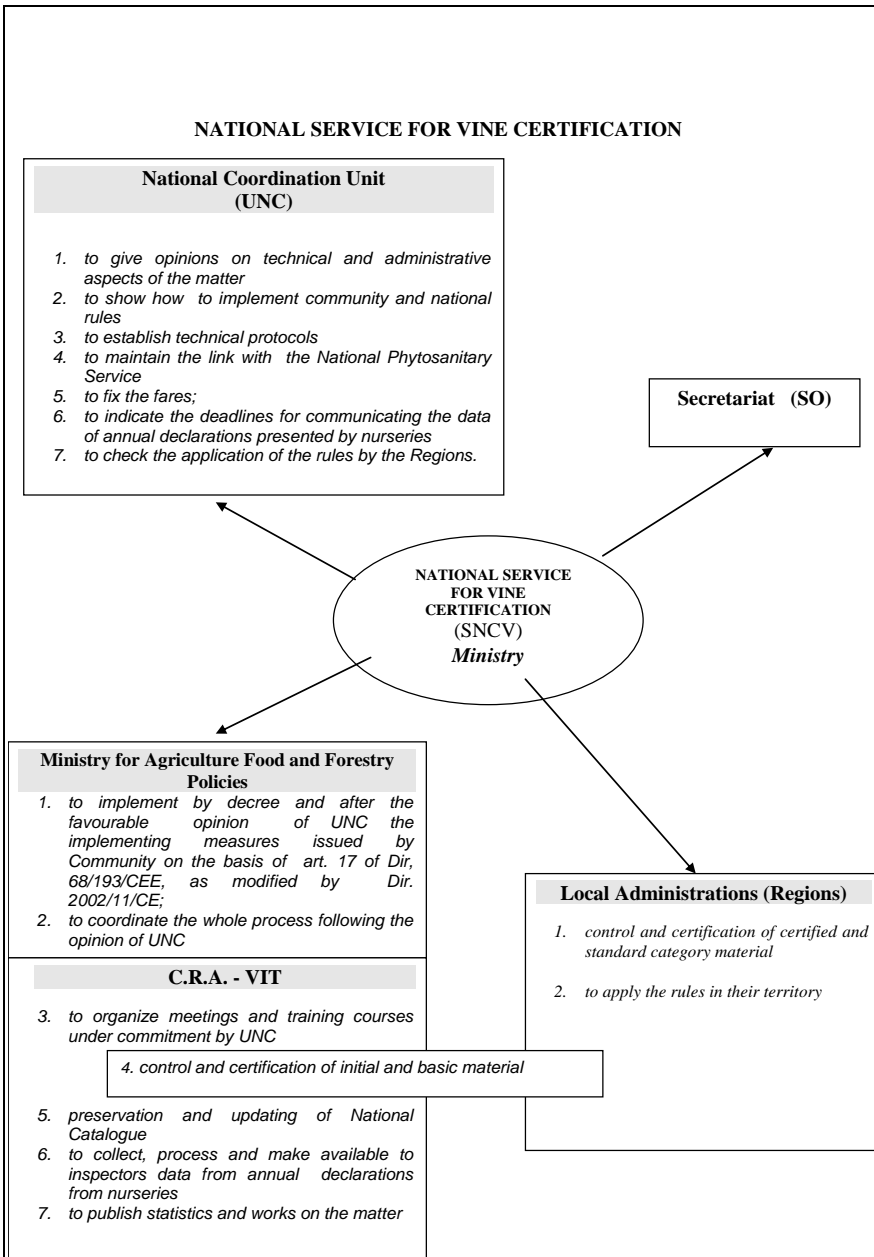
NATIONAL SERVICE FOR VINE CERTIFICATION

National Coordination Unit
(UNC)

1. to give opinions on technical and administrative aspects of the matter
2. to show how to implement community and national rules
3. to establish technical protocols
4. to maintain the link with the National Phytosanitary Service
5. to fix the fares;
6. to indicate the deadlines for communicating the data of annual declarations presented by nurseries
7. to check the application of the rules by the Regions.

Secretariat (SO)

NATIONAL SERVICE FOR VINE CERTIFICATION
(SNCV)
Ministry

Ministry for Agriculture Food and Forestry Policies

1. to implement by decree and after the favourable opinion of UNC the implementing measures issued by Community on the basis of art. 17 of Dir, 68/193/CEE, as modified by Dir. 2002/11/CE;
2. to coordinate the whole process following the opinion of UNC

C.R.A. - VIT

3. to organize meetings and training courses under commitment by UNC
4. control and certification of initial and basic material
5. preservation and updating of National Catalogue
6. to collect, process and make available to inspectors data from annual declarations from nurseries
7. to publish statistics and works on the matter

Local Administrations (Regions)

1. control and certification of certified and standard category material
2. to apply the rules in their territory